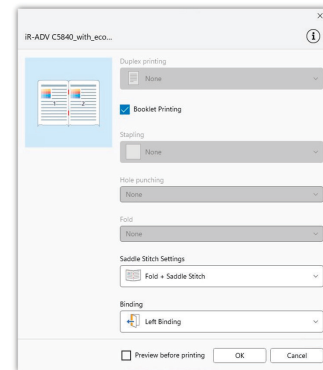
×
iR-ADV C5840_with_eco...

Duplex printing
None
Booklet Printing
Stapling
None
Hole punching
None
Fold
None
Saddle Stitch Settings
Fold + Saddle Stitch
Binding
Left Binding
Preview before printing
OK
Cancel